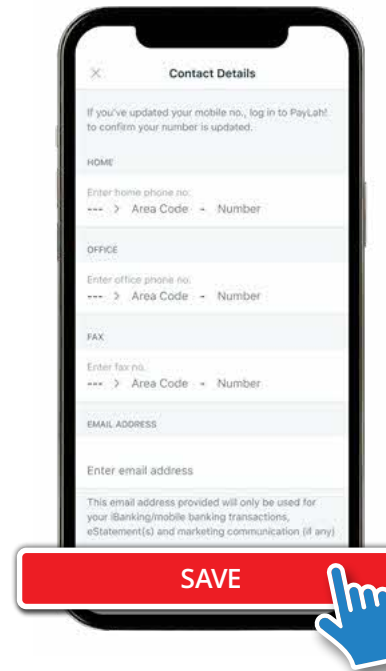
×

Contact Details

If you've updated your mobile no., log in to PayLah! to confirm your number is updated.

HOME

Enter home phone no.
--- > Area Code - Number

OFFICE

Enter office phone no.
--- > Area Code - Number

FAX

Enter fax no.
--- > Area Code - Number

EMAIL ADDRESS

Enter email address

This email address provided will only be used for your iBanking/mobile banking transactions, eStatement(s) and marketing communication (if any)

SAVE